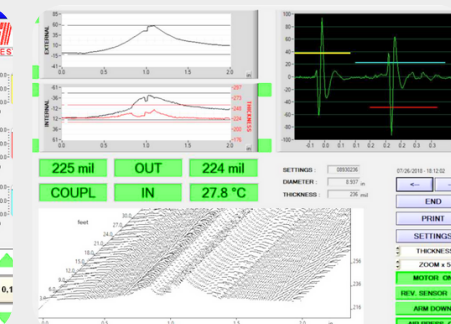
ES

EXTERNAL
85
80
75
70
65
60
0.0 0.5 1.0 1.5 2.0

INTERNAL
61
60
59
58
57
56
0.0 0.5 1.0 1.5 2.0

237
233
229
225
221
217
THICKNESS

100
80
60
40
20
0
-20
-40
-60
-80
-100
-0.1 0.0 0.1 0.2 0.3 0.4 0.5 0.6 0.7 0.8 0.9

225 mil
OUT
224 mil
COUPL
IN
27.8 °C

SETTINGS : 08930226
DIAMETER : 3.937 in
THICKNESS : 236 mil

07/26/2018 - 18:12:02

←

END
PRINT
SETTINGS
THICKNESS
ZOOM x 5
MOTOR ON
REV. SENSOR
AIR DOWN

feet
30.0
29.0
28.0
27.0
26.0
25.0
24.0
23.0
22.0
21.0
20.0
19.0
18.0
17.0
16.0
15.0
14.0
13.0
12.0
11.0
10.0
9.0
8.0
7.0
6.0
5.0
4.0
3.0
2.0
1.0
0.0
0.0 0.5 1.0 1.5 2.0

236
226
216

0,1